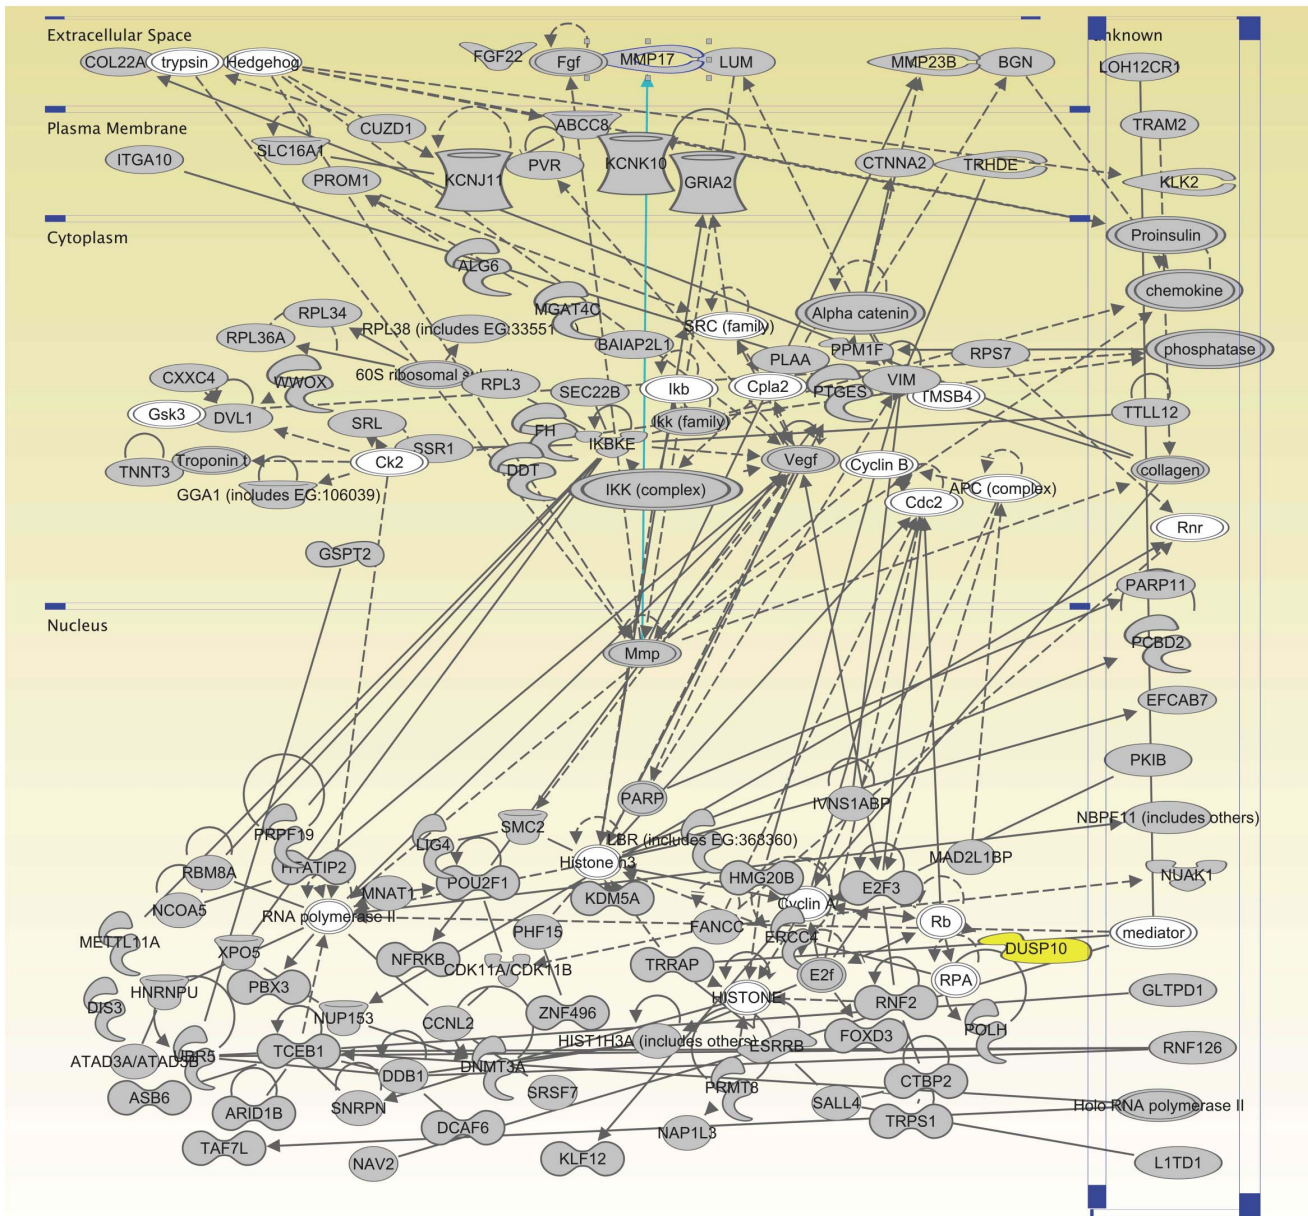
Extracellular Space

Unknown

COL22A trypsin Hedgehog FGF22 Fgf MMP17 LUM MMP23B BGN LOH12CR1

Plasma Membrane

ITGA10 SLC16A1 CUZD1 ABCC8 PVR KCNJ11 KCNK10 GRIA2 PROM1 CTNNA2 TRHDE TRAM2 KLK2

Cytoplasm

Proinsulin chemokine ALG6 RPL34 MGAT4C RPL38 (includes EG:33551 SRC (family) Alpha catenin RPL36A BAIAP2L1 PPM1F RPS7 phosphatase CXXC4 WWOX 60S ribosomal RPL3 PLAA Gsk3 DVL1 SEC22B Ikb Cpla2 PTGES VIM TMSB4 TTLL12 SRL FH Ikk (family) TNNT3 Troponin t SSR1 Ck2 IKBKE DDT Vegf Cyclin B collagen GGA1 (includes EG:106039) IKK (complex) APC (complex) Cdc2 Rnr GSPT2 PARP11

Nucleus

Mmp PCBD2 EFCAB7 PKIB PARP IVNS1ABP NBPF11 (includes others) PRPF19 SMC2 LBR (includes EG:368360) RBM8A HTATIP2 LIG4 Histone h3 MAD2L1BP NUAK1 MNAT1 POU2F1 HMG20B E2F3 NCOA5 RNA polymerase II KDM5A Cyclin A Rb mediator METTL11A FANCC PHF15 ERCC4 DUSP10 XPO5 NFRKB CDK11A/CDK11B TRRAP E2f RPA HNRNPU PBX3 HISTONE GLTPD1 DIS3 NUP153 ZNF496 RNF2 CCNL2 FOXD3 POLH ATAD3A/ATAD3B UBR5 TCEB1 HIST1H3A (includes others) ESRRB RNF126 DNMT3A DDB1 CTBP2 ASB6 SRSF7 PRMT8 ARID1B SNRPN SALL4 Holo RNA polymerase II DCAF6 TRPS1 TAF7L NAP1L3 NAV2 KLF12 L1TD1